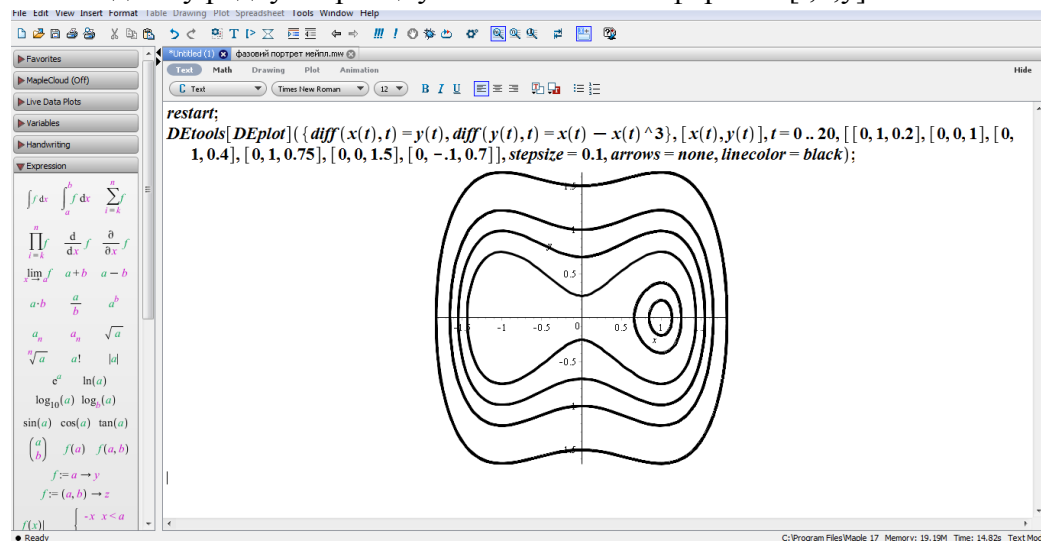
File Edit View Insert Format Table Drawing Plot Spreadsheet Tools Window Help

Favorites
MapleCloud (Off)
Live Data Plots
Variables
Handwriting
Expression

$\int f\,dx$ $\int_a^b f\,dx$ $\sum_{i=k}^{n} f$
$\prod_{i=k}^{n} f$ $\frac{d}{dx} f$ $\frac{\partial}{\partial x} f$
$\lim_{x \to a} f$ $a+b$ $a-b$
$a \cdot b$ $\frac{a}{b}$ $a^b$
$a_n$ $a_n$ $\sqrt{a}$
$\sqrt[n]{a}$ $a!$ $|a|$
$e^a$ $\ln(a)$
$\log_{10}(a)$ $\log_b(a)$
$\sin(a)$ $\cos(a)$ $\tan(a)$
$\binom{a}{b}$ $f(a)$ $f(a,b)$
$f := a \to y$
$f := (a, b) \to z$
$f(x)|$ $-x \quad x < a$

*Untitled (1) фазовий портрет нейпл.mw

Text Math Drawing Plot Animation Hide

Text Times New Roman 12 B I U

restart;
DEtools[DEplot]({diff(x(t), t) = y(t), diff(y(t), t) = x(t) − x(t)^3}, [x(t), y(t)], t = 0 .. 20, [[0, 1, 0.2], [0, 0, 1], [0, 1, 0.4], [0, 1, 0.75], [0, 0, 1.5], [0, −.1, 0.7]], stepsize = 0.1, arrows = none, linecolor = black);

1.5
1
0.5
-0.5
-1
-1.5
-1.5 -1 -0.5 0 0.5 1 1.5
x
y

Ready
C:\Program Files\Maple 17 Memory: 19.19M Time: 14.82s Text Mod